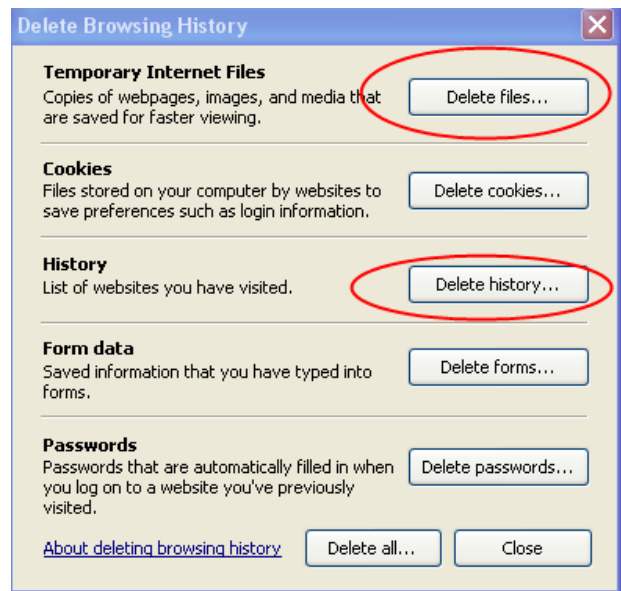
Delete Browsing History

Temporary Internet Files
Copies of webpages, images, and media that are saved for faster viewing.

Delete files...

Cookies
Files stored on your computer by websites to save preferences such as login information.

Delete cookies...

History
List of websites you have visited.

Delete history...

Form data
Saved information that you have typed into forms.

Delete forms...

Passwords
Passwords that are automatically filled in when you log on to a website you've previously visited.

Delete passwords...

About deleting browsing history

Delete all...

Close